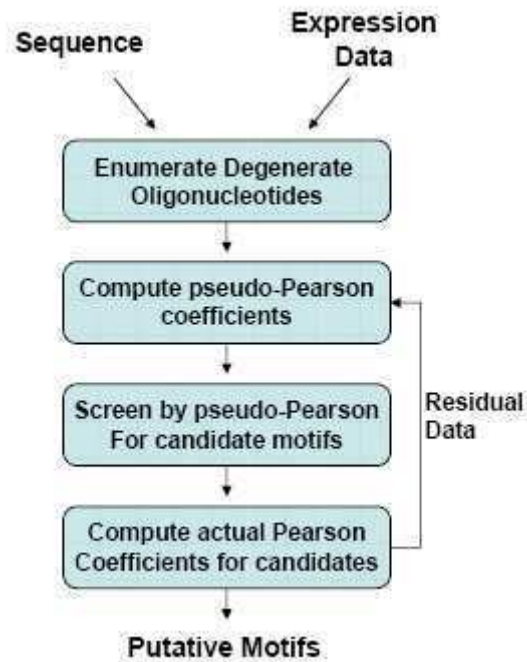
Sequence

Expression Data

Enumerate Degenerate Oligonucleotides

Compute pseudo-Pearson coefficients

Screen by pseudo-Pearson For candidate motifs

Residual Data

Compute actual Pearson Coefficients for candidates

Putative Motifs